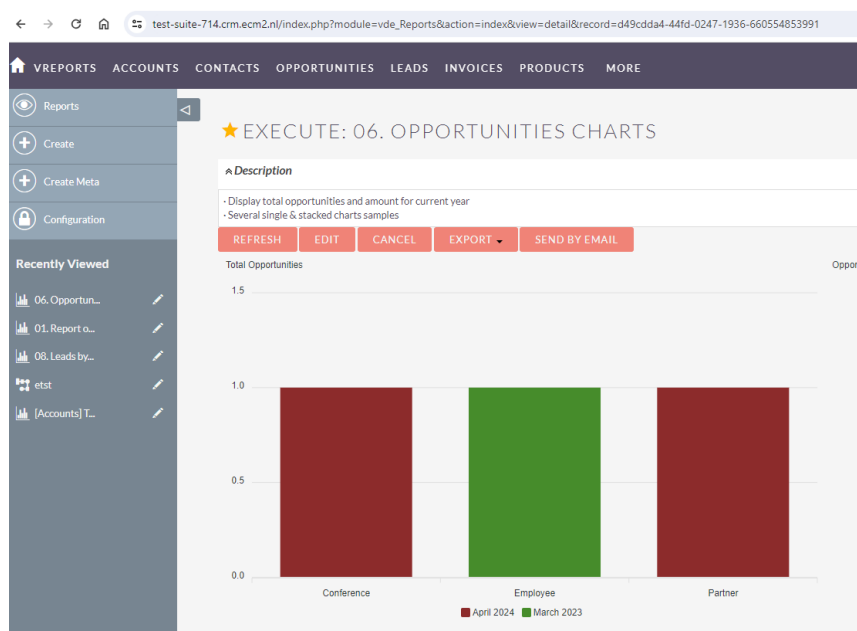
test-suite-714.crm.ecm2.nl/index.php?module=vde_Reports&action=index&view=detail&record=d49cdda4-44fd-0247-1936-660554853991

VREPORTS ACCOUNTS CONTACTS OPPORTUNITIES LEADS INVOICES PRODUCTS MORE

Reports
Create
Create Meta
Configuration

Recently Viewed
06. Opportun...
01. Report o...
08. Leads by...
etst
[Accounts] T...

EXECUTE: 06. OPPORTUNITIES CHARTS

Description

· Display total opportunities and amount for current year
· Several single & stacked charts samples

REFRESH EDIT CANCEL EXPORT SEND BY EMAIL

Total Opportunities

Oppor

1.5
1.0
0.5
0.0

Conference Employee Partner

April 2024 March 2023